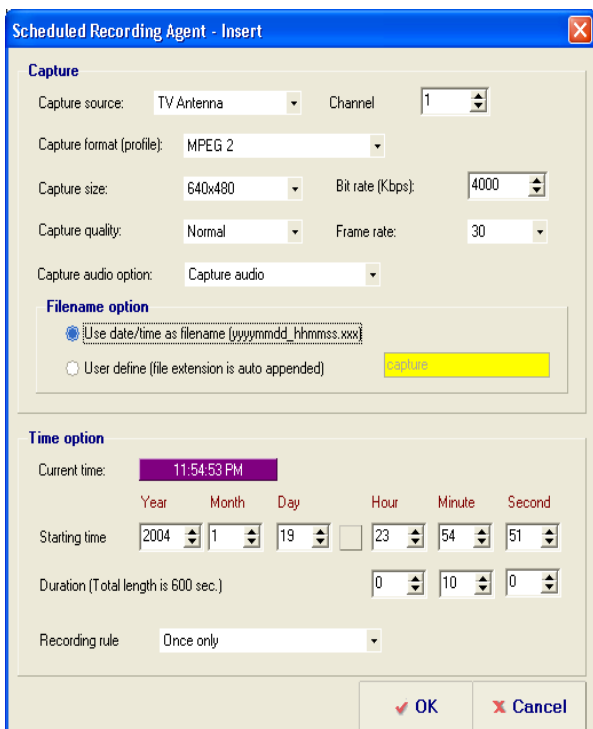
Scheduled Recording Agent - Insert

Capture

Capture source: TV Antenna Channel 1

Capture format (profile): MPEG 2

Capture size: 640x480 Bit rate (Kbps): 4000

Capture quality: Normal Frame rate: 30

Capture audio option: Capture audio

Filename option

Use date/time as filename (yyyymmdd_hhmmss.xxx)

User define (file extension is auto appended) capture

Time option

Current time: 11:54:53 PM

| | Year | Month | Day | Hour | Minute | Second |
|---|---|---|---|---|---|---|
| Starting time | 2004 | 1 | 19 | 23 | 54 | 51 |

Duration (Total length is 600 sec.) 0 10 0

Recording rule Once only

OK Cancel